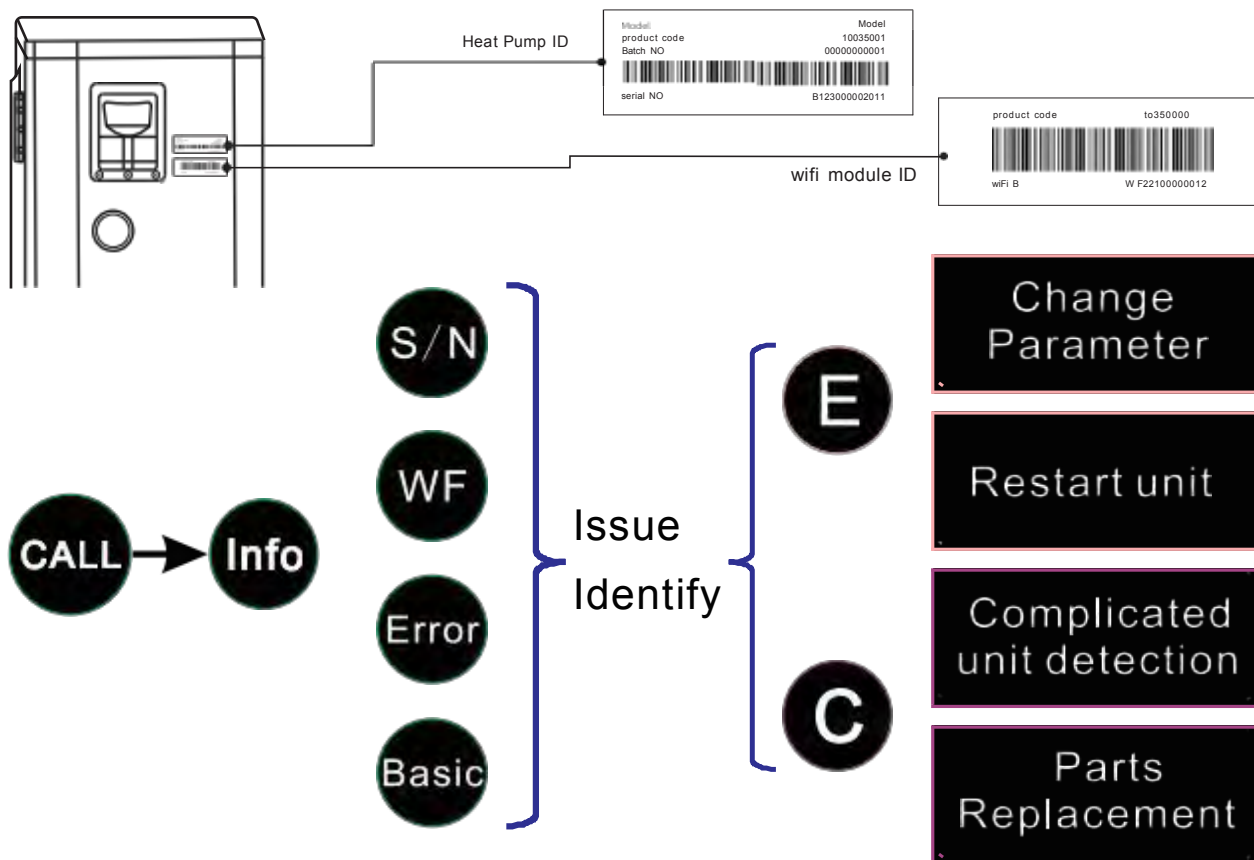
Heat Pump ID

| Model: | Model |
|---|---|
| product code | 10035001 |
| Batch NO | 00000000001 |
| serial NO | B123000002011 |

wifi module ID

| product code | to350000 |
|---|---|
| wiFi B | W F22100000012 |

CALL

Info

S/N

WF

Error

Basic

Issue Identify

E

C

Change Parameter

Restart unit

Complicated unit detection

Parts Replacement